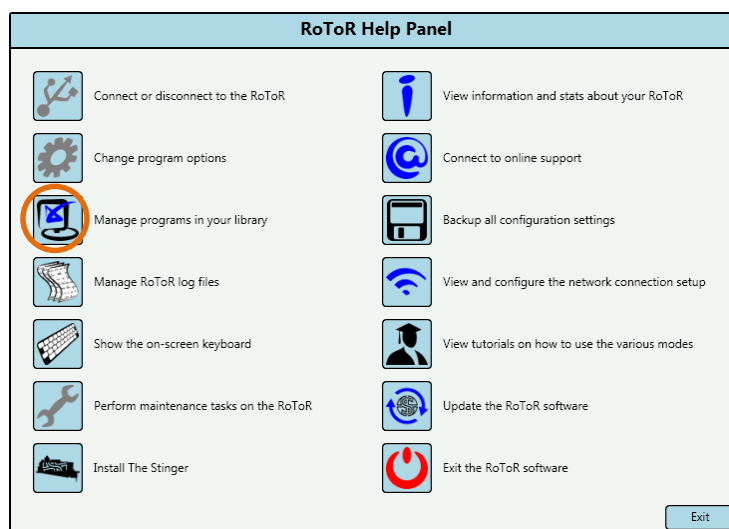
RoToR Help Panel

Connect or disconnect to the RoToR

Change program options

Manage programs in your library

Manage RoToR log files

Show the on-screen keyboard

Perform maintenance tasks on the RoToR

Install The Stinger

View information and stats about your RoToR

Connect to online support

Backup all configuration settings

View and configure the network connection setup

View tutorials on how to use the various modes

Update the RoToR software

Exit the RoToR software

Exit